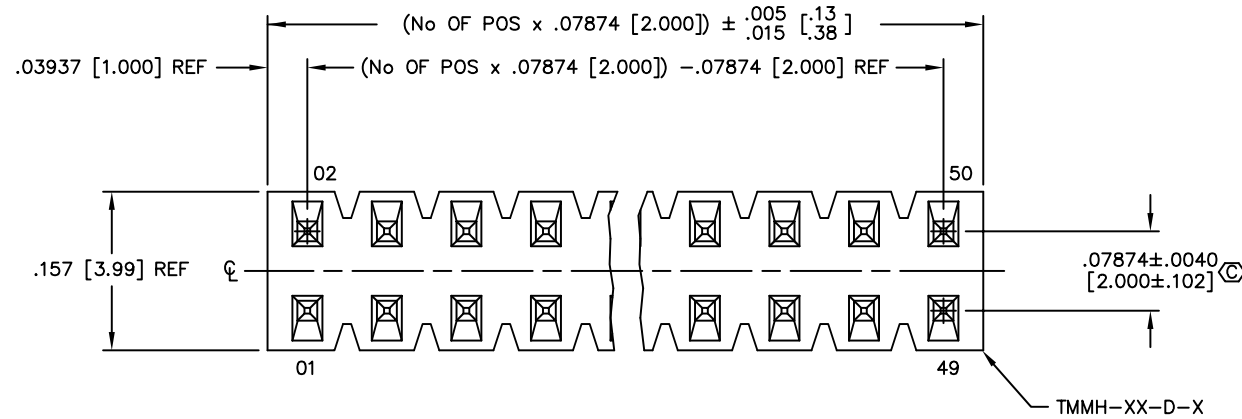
(No OF POS x .07874 [2.000]) $\pm \begin{smallmatrix}.005\\.015\end{smallmatrix}$ $[\begin{smallmatrix}.13\\.38\end{smallmatrix}]$

.03937 [1.000] REF

(No OF POS x .07874 [2.000]) −.07874 [2.000] REF

02

50

.157 [3.99] REF

℄

.07874±.0040 Ⓒ
[2.000±.102]

01

49

TMMH−XX−D−X